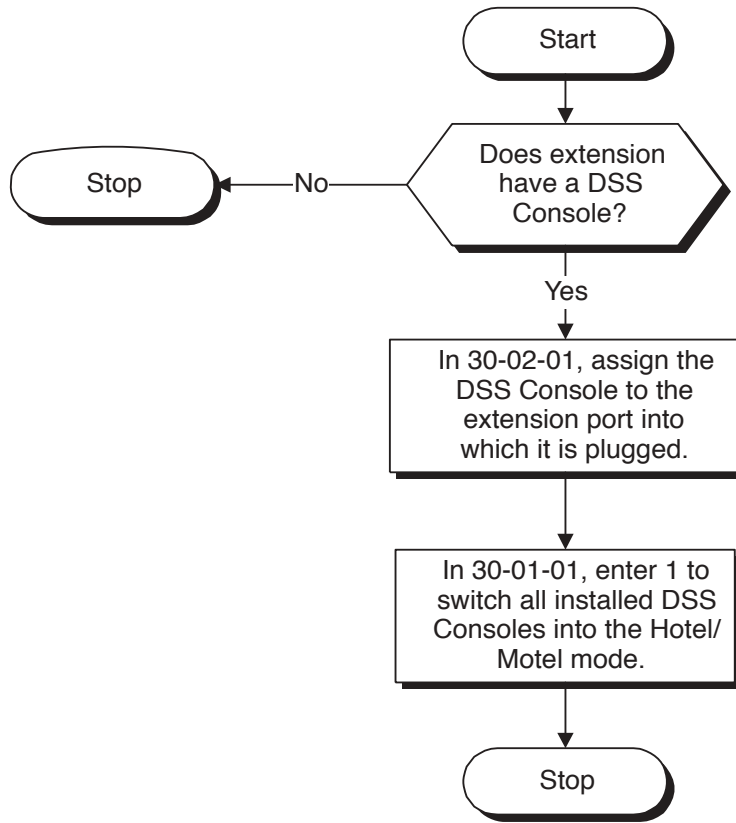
Start

Does extension have a DSS Console?

No

Stop

Yes

In 30-02-01, assign the DSS Console to the extension port into which it is plugged.

In 30-01-01, enter 1 to switch all installed DSS Consoles into the Hotel/ Motel mode.

Stop